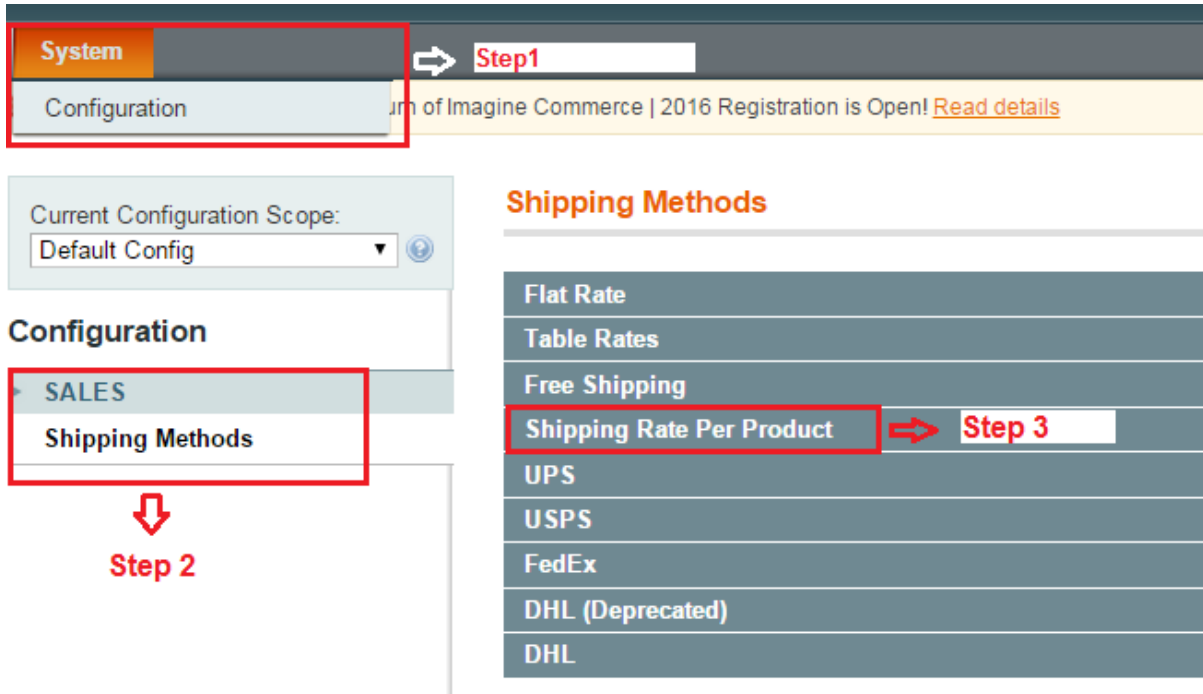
System

Step1

Configuration

um of Imagine Commerce | 2016 Registration is Open! Read details

Current Configuration Scope:
Default Config

Configuration

SALES
Shipping Methods

Step 2

Shipping Methods

Flat Rate
Table Rates
Free Shipping
Shipping Rate Per Product
Step 3
UPS
USPS
FedEx
DHL (Deprecated)
DHL